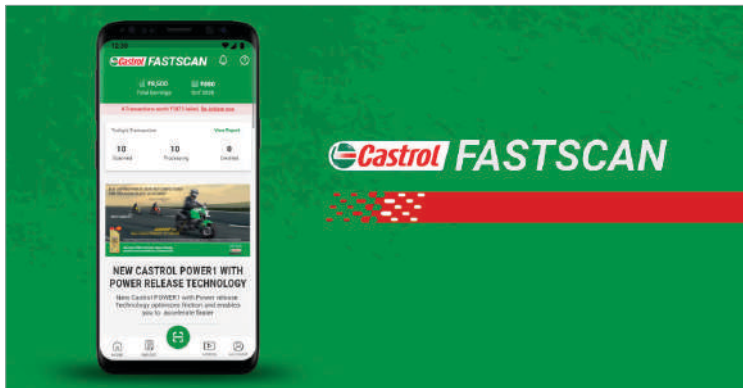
12:30

Castrol FASTSCAN

₹6,500
Total Earnings

₹990
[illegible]

4 Transactions worth ₹1871 failed. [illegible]

Today's Transaction

View Report

10
Scanned

10
Processing

0
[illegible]

NEW CASTROL POWER1 WITH POWER RELEASE TECHNOLOGY

New Castrol POWER1 with Power release Technology optimizes friction and enables you to accelerate faster

Castrol FASTSCAN